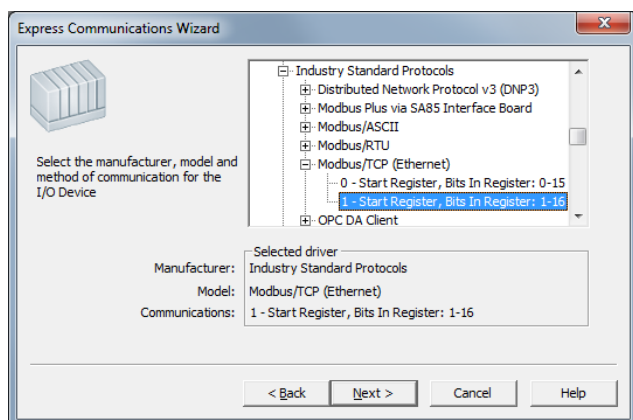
Express Communications Wizard

Select the manufacturer, model and method of communication for the I/O Device

Industry Standard Protocols
Distributed Network Protocol v3 (DNP3)
Modbus Plus via SA85 Interface Board
Modbus/ASCII
Modbus/RTU
Modbus/TCP (Ethernet)
0 - Start Register, Bits In Register: 0-15
1 - Start Register, Bits In Register: 1-16
OPC DA Client

Selected driver
Manufacturer: Industry Standard Protocols
Model: Modbus/TCP (Ethernet)
Communications: 1 - Start Register, Bits In Register: 1-16

< Back
Next >
Cancel
Help